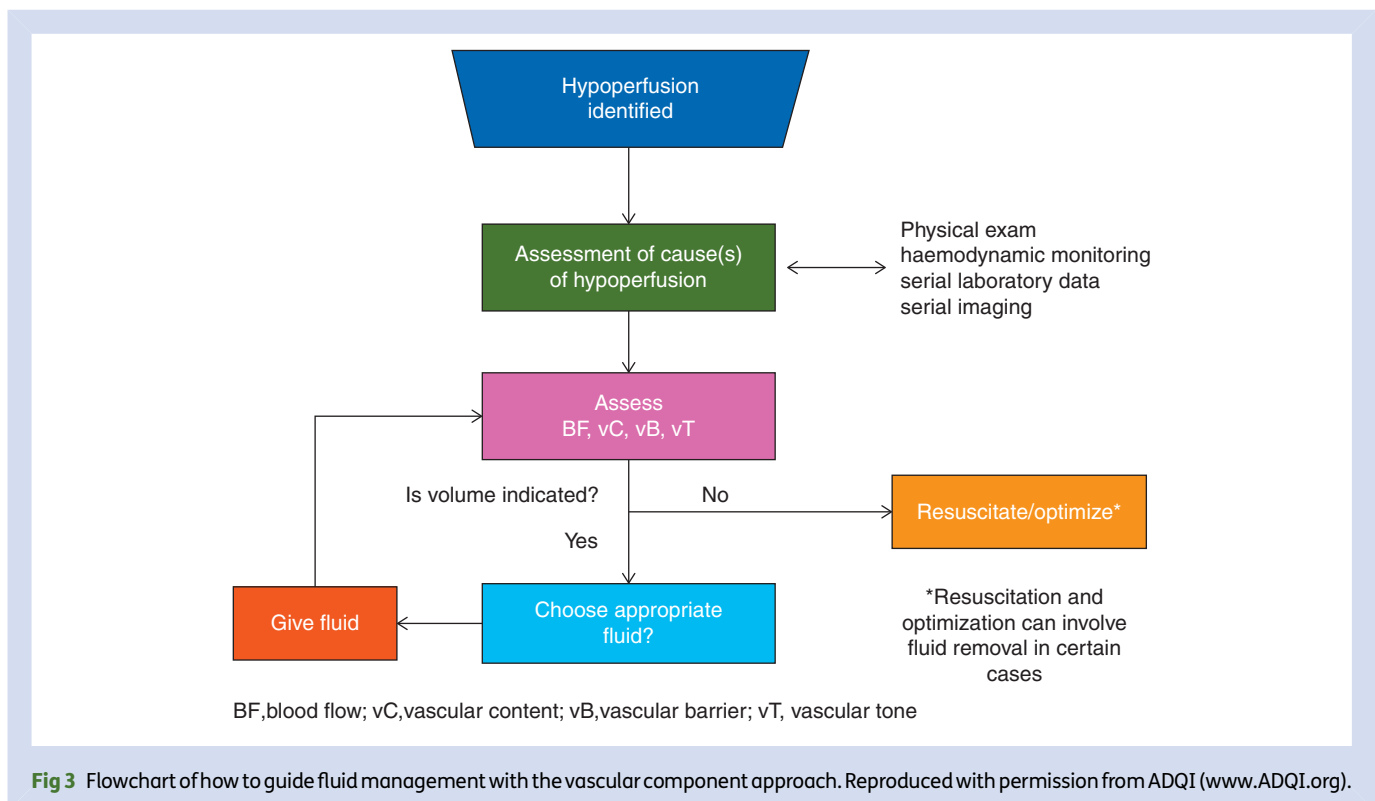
Hypoperfusion identified

Assessment of cause(s) of hypoperfusion

Physical exam
haemodynamic monitoring
serial laboratory data
serial imaging

Assess
BF, vC, vB, vT

Is volume indicated?

No

Resuscitate/optimize*

Yes

Give fluid

Choose appropriate fluid?

*Resuscitation and optimization can involve fluid removal in certain cases

BF,blood flow; vC,vascular content; vB,vascular barrier; vT, vascular tone

Fig 3 Flowchart of how to guide fluid management with the vascular component approach. Reproduced with permission from ADQI (www.ADQI.org).